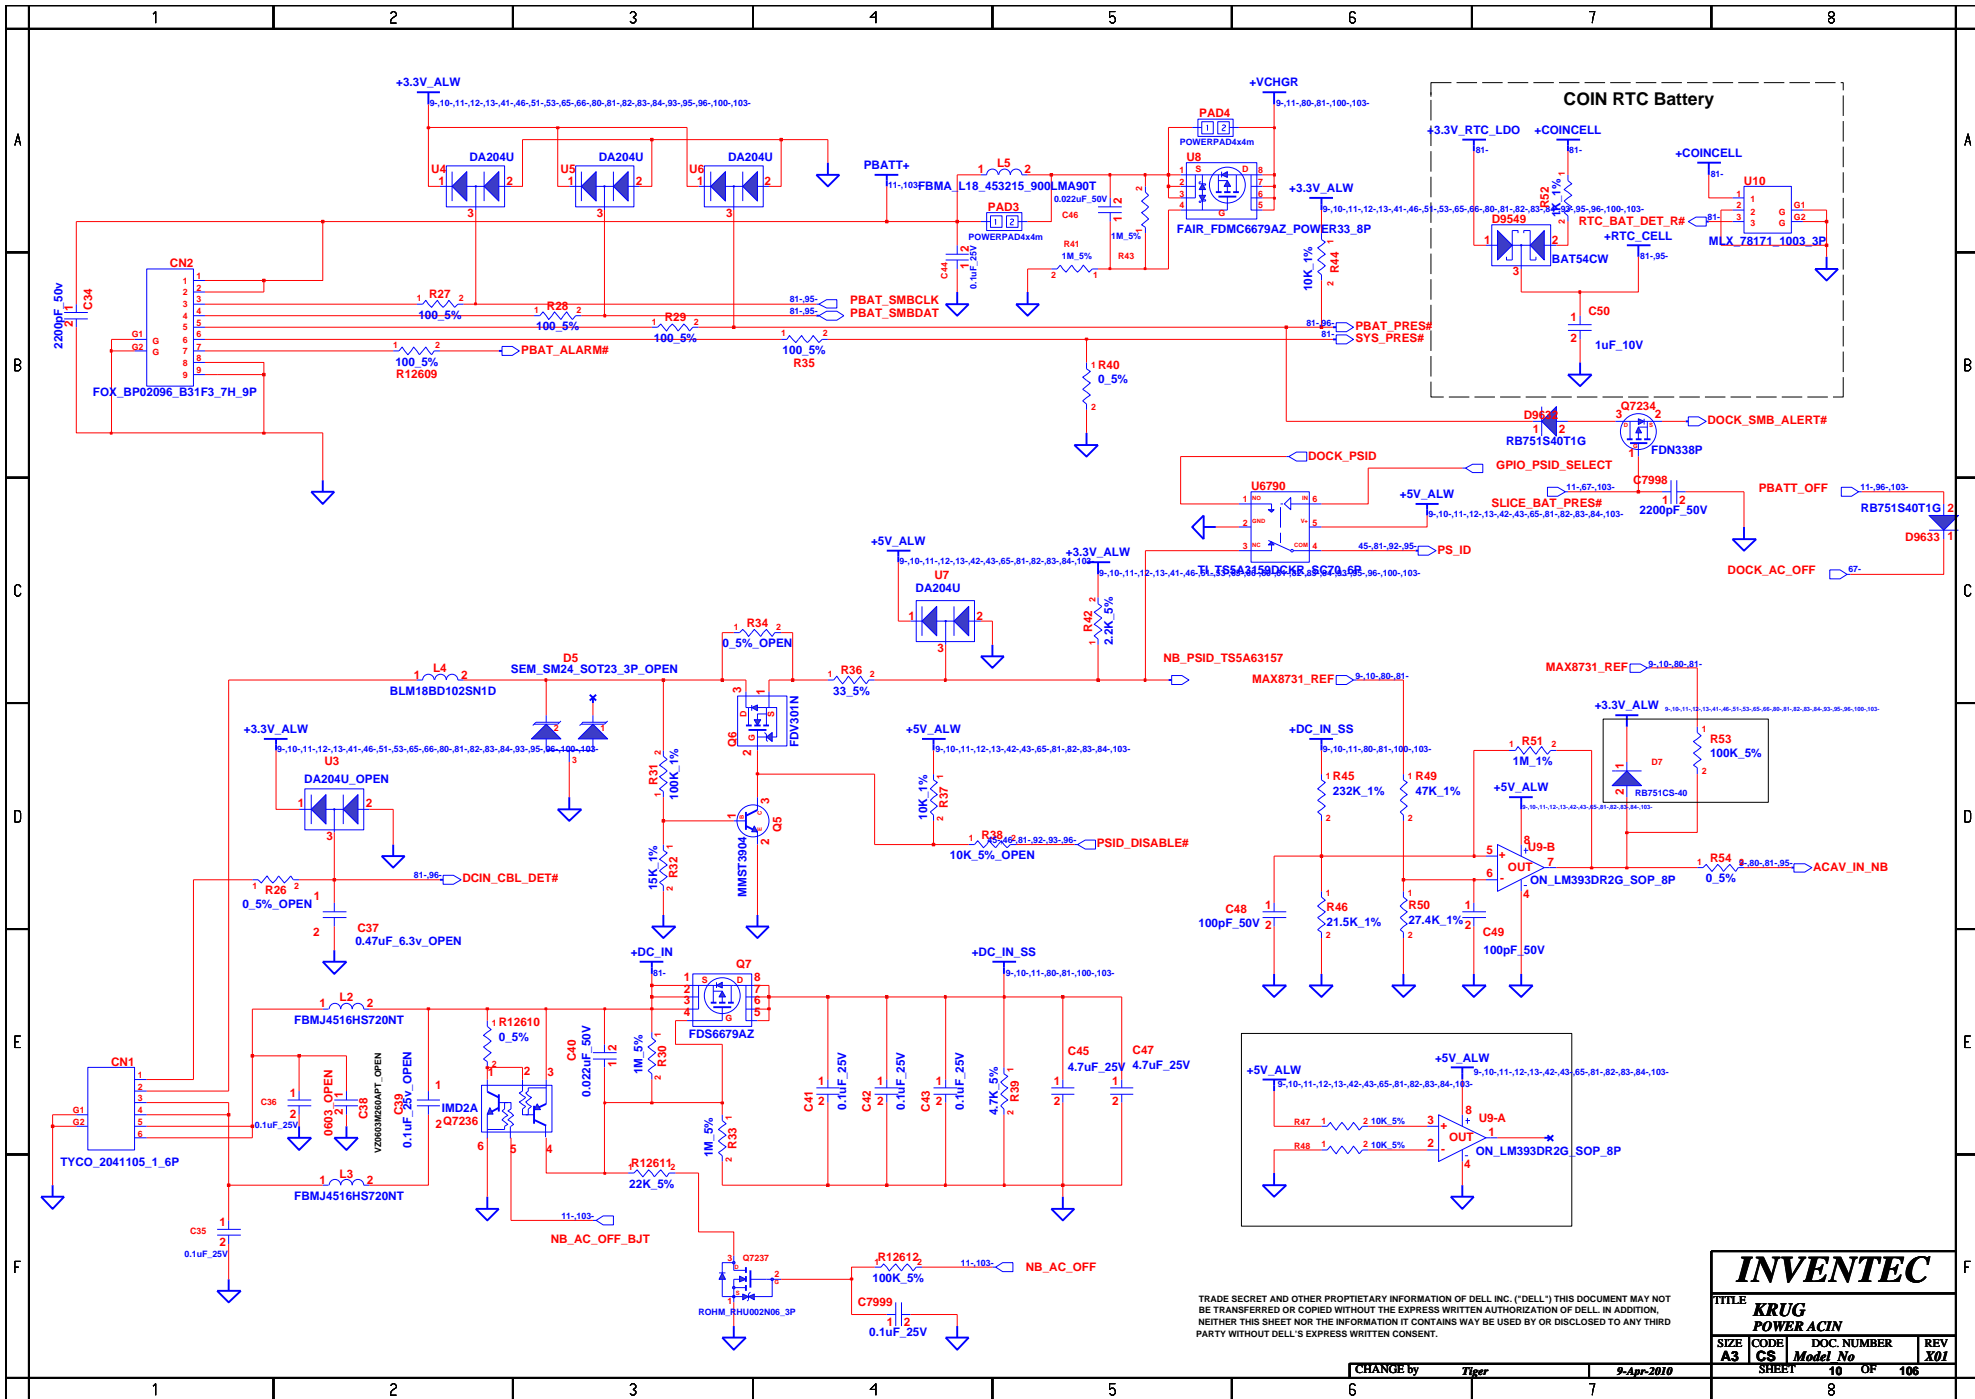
1 2 3 4 5 6 7 8

A

+3.3V_ALW
9-,10-,11-,12-,13-,41-,46-,51-,53-,65-,66-,80-,81-,82-,83-,84-,93-,95-,96-,100-,103-

U4 DA204U
U5 DA204U
U6 DA204U

+VCHGR
9-,11-,80-,81-,100-,103-

PAD4
POWERPAD4x4m

U8

PBATT+
11-,103-
L5
FBMA_L18_453215_900LMA90T
0.022uF_50V
C46
PAD3
POWERPAD4x4m
R41
1M_5%
1M_5%
R43
C44
0.1uF_25V

FAIR_FDMC6679AZ_POWER33_8P

+3.3V_ALW
9-,10-,11-,12-,13-,41-,46-,51-,53-,65-,66-,80-,81-,82-,83-,84-,93-,95-,96-,100-,103-

COIN RTC Battery
+3.3V_RTC_LDO
81-
+COINCELL
81-
+COINCELL
81-
U10
D9549
R52
1K_1%
RTC_BAT_DET_R#
81-
+RTC_CELL
81-,95-
MLX_78171_1003_3P
BAT54CW
C50
1uF_10V

C34
2200pF_50v

CN2
G1
G2
FOX_BP02096_B31F3_7H_9P

R27
100_5%
R28
100_5%
R29
100_5%
81-,95-
PBAT_SMBCLK
81-,95-
PBAT_SMBDAT
100_5%
R12609
PBAT_ALARM#
100_5%
R35
R44
10K_1%
81-,96-
PBAT_PRES#
81-
SYS_PRES#

B

R40
0_5%

D9632
RB751S40T1G
Q7234
FDN338P
DOCK_SMB_ALERT#

DOCK_PSID
GPIO_PSID_SELECT
U6790
C7998
PBATT_OFF
11-,96-,103-
11-,67-,103-
SLICE_BAT_PRES#
+5V_ALW
9-,10-,11-,12-,13-,42-,43-,65-,81-,82-,83-,84-,103-
2200pF_50V
RB751S40T1G
D9633
45-,81-,92-,95-
PS_ID
TI_TS5A3159DCKR_SC70_6P
DOCK_AC_OFF
67-

C

+5V_ALW
9-,10-,11-,12-,13-,42-,43-,65-,81-,82-,83-,84-,103-
U7
DA204U
+3.3V_ALW
9-,10-,11-,12-,13-,41-,46-,51-,53-,65-,66-,80-,81-,82-,83-,84-,93-,95-,96-,100-,103-
R42
2.2K_5%

R34
0_5%_OPEN
D5
SEM_SM24_SOT23_3P_OPEN
L4
BLM18BD102SN1D
R36
33_5%
NB_PSID_TS5A63157
MAX8731_REF
9-,10-,80-,81-
MAX8731_REF
9-,10-,80-,81-

+3.3V_ALW
9-,10-,11-,12-,13-,41-,46-,51-,53-,65-,66-,80-,81-,82-,83-,84-,93-,95-,96-,100-,103-
U3
DA204U_OPEN
Q6
FDV301N
R31
100K_1%
+5V_ALW
9-,10-,11-,12-,13-,42-,43-,65-,81-,82-,83-,84-,103-
R37
10K_1%
Q5
MMST3904
R32
15K_1%
R38
10K_5%_OPEN
9-,46-,81-,92-,93-,96-
PSID_DISABLE#

D

R26
0_5%_OPEN
81-,96-
DCIN_CBL_DET#
C37
0.47uF_6.3v_OPEN

+DC_IN_SS
9-,10-,11-,80-,81-,100-,103-
R45
232K_1%
R49
47K_1%
+3.3V_ALW
R51
1M_1%
R53
100K_5%
D7
RB751CS-40
+5V_ALW
9-,10-,11-,12-,13-,42-,43-,65-,81-,82-,83-,84-,103-
U9-B
OUT
ON_LM393DR2G_SOP_8P
R54
0_5%
9-,80-,81-,95-
ACAV_IN_NB
C48
100pF_50V
R46
21.5K_1%
R50
27.4K_1%
C49
100pF_50V

+DC_IN
81-
Q7
FDS6679AZ
+DC_IN_SS
9-,10-,11-,80-,81-,100-,103-

E

L2
FBMJ4516HS720NT
CN1
G1
G2
TYCO_2041105_1_6P
C36
0.1uF_25V
0603_OPEN
C38
VZ0603M260APT_OPEN
C39
0.1uF_25V_OPEN
IMD2A
Q7236
R12610
0_5%
C40
0.022uF_50V
R30
1M_5%
R33
1M_5%
C41
0.1uF_25V
C42
0.1uF_25V
C43
0.1uF_25V
R39
4.7K_5%
C45
4.7uF_25V
C47
4.7uF_25V

+5V_ALW
9-,10-,11-,12-,13-,42-,43-,65-,81-,82-,83-,84-,103-
+5V_ALW
9-,10-,11-,12-,13-,42-,43-,65-,81-,82-,83-,84-,103-
R47 10K_5%
R48 10K_5%
U9-A
OUT
ON_LM393DR2G_SOP_8P

L3
FBMJ4516HS720NT
R12611
22K_5%
11-,103-
NB_AC_OFF_BJT
C35
0.1uF_25V

F

Q7237
ROHM_RHU002N06_3P
R12612
100K_5%
11-,103-
NB_AC_OFF
C7999
0.1uF_25V

TRADE SECRET AND OTHER PROPTIETARY INFORMATION OF DELL INC. ("DELL") THIS DOCUMENT MAY NOT BE TRANSFERRED OR COPIED WITHOUT THE EXPRESS WRITTEN AUTHORIZATION OF DELL. IN ADDITION, NEITHER THIS SHEET NOR THE INFORMATION IT CONTAINS WAY BE USED BY OR DISCLOSED TO ANY THIRD PARTY WITHOUT DELL'S EXPRESS WRITTEN CONSENT.

INVENTEC
TITLE
KRUG
POWER ACIN
SIZE A3
CODE CS
DOC. NUMBER Model_No
REV X01
CHANGE by Tiger 9-Apr-2010
SHEET 10 OF 106